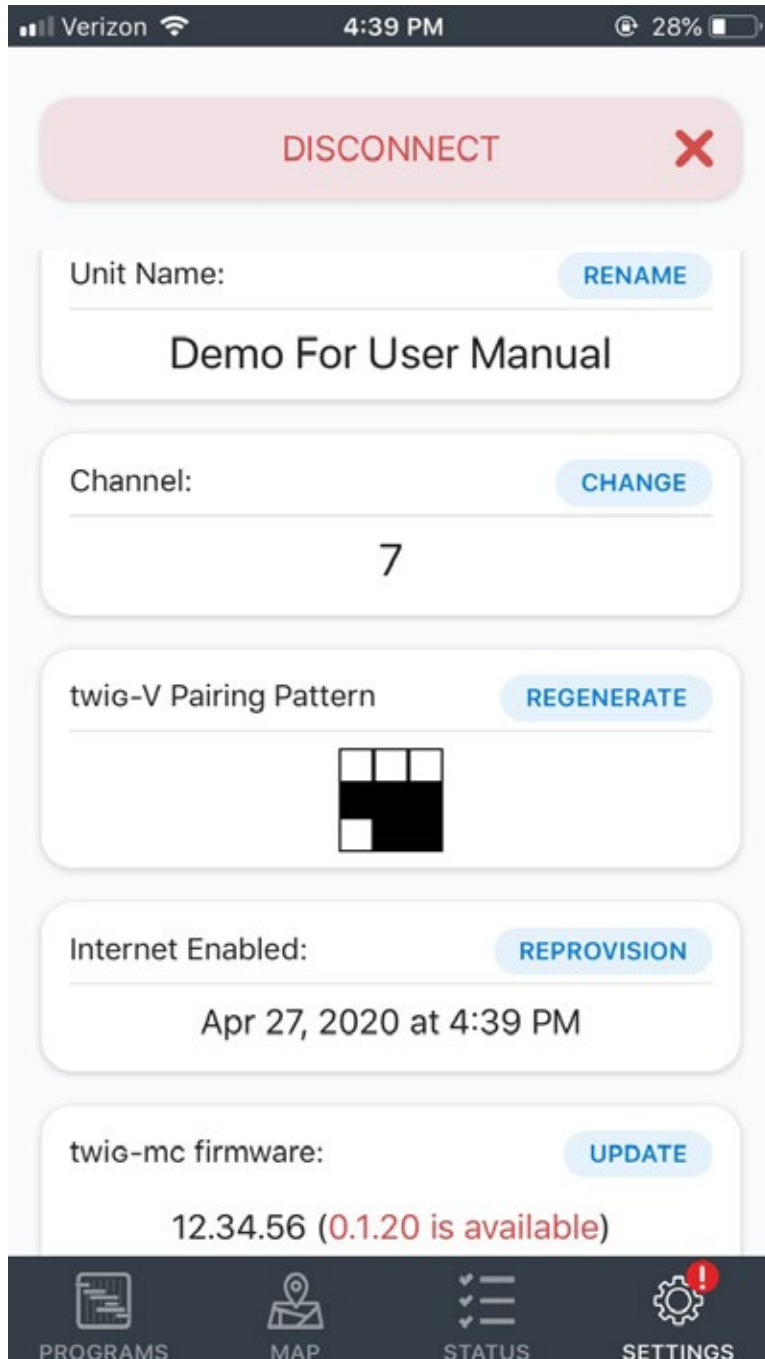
Verizon 4:39 PM 28%

DISCONNECT

Unit Name: RENAME

Demo For User Manual

Channel: CHANGE

7

twig-V Pairing Pattern REGENERATE

Internet Enabled: REPROVISION

Apr 27, 2020 at 4:39 PM

twig-mc firmware: UPDATE

12.34.56 (0.1.20 is available)

PROGRAMS MAP STATUS SETTINGS